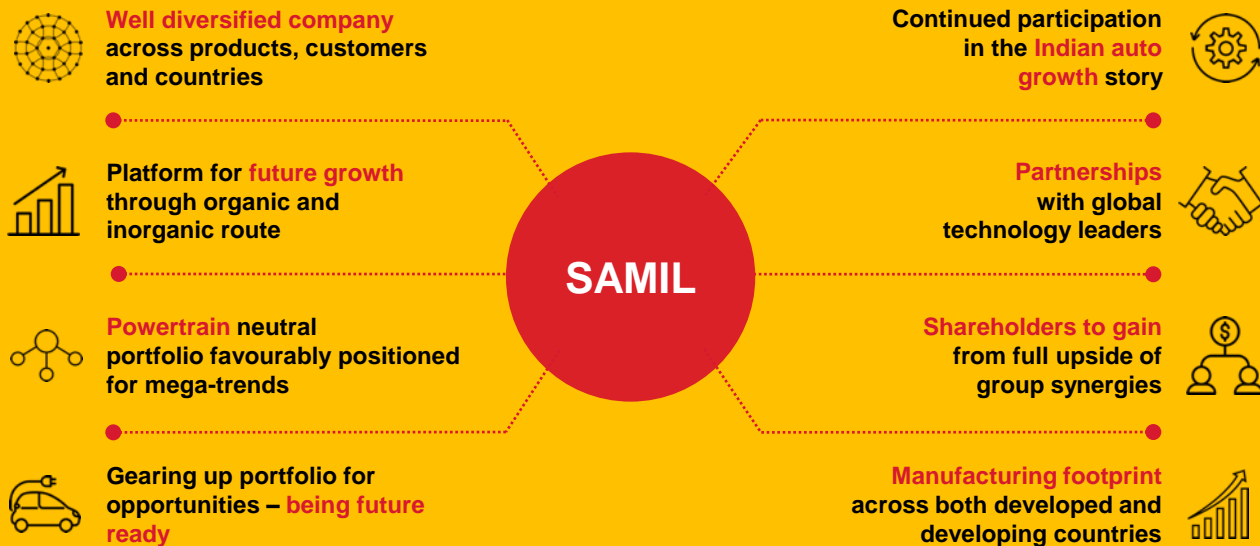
Well diversified company across products, customers and countries

Platform for future growth through organic and inorganic route

Powertrain neutral portfolio favourably positioned for mega-trends

Gearing up portfolio for opportunities – being future ready

SAMIL

Continued participation in the Indian auto growth story

Partnerships with global technology leaders

Shareholders to gain from full upside of group synergies

Manufacturing footprint across both developed and developing countries